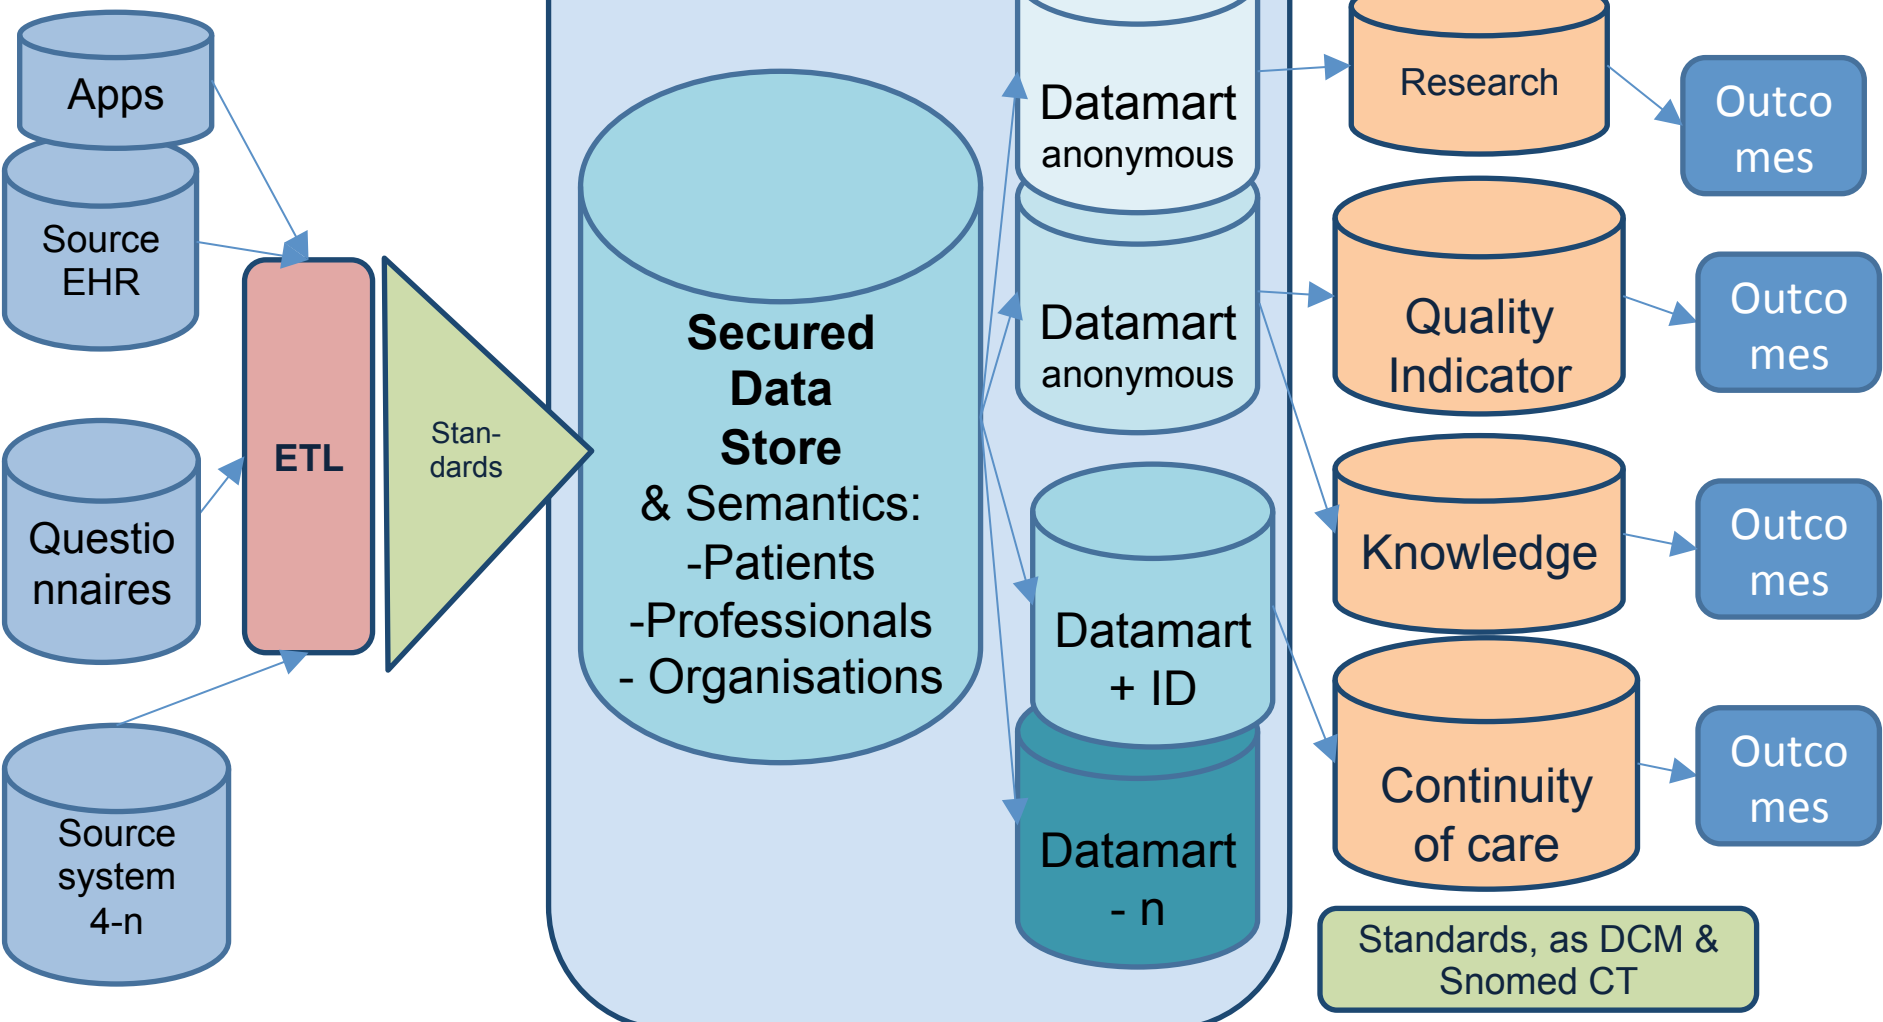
Apps

Source EHR

Questio nnaires

Source system 4-n

ETL

Stan-dards

**Secured Data Store**
& Semantics:
-Patients
-Professionals
- Organisations

Datamart anonymous

Datamart anonymous

Datamart + ID

Datamart - n

Research

Outco mes

Quality Indicator

Outco mes

Knowledge

Outco mes

Continuity of care

Outco mes

Standards, as DCM & Snomed CT